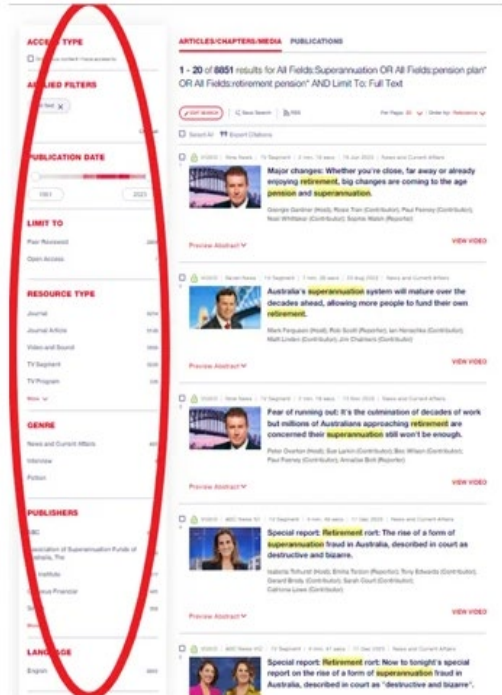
ACCESS TYPE

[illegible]

APPLIED FILTERS

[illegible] ×

PUBLICATION DATE

1951
2023

LIMIT TO

Peer Reviewed
Open Access

RESOURCE TYPE

Journal
Journal Article
Video and Sound
TV Segment
TV Program
More

GENRE

News and Current Affairs
Interview
Fiction

PUBLISHERS

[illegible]BC
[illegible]ssociation of Superannuation Funds of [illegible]ustralia, The
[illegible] Institute
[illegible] Financial
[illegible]

LANGUAGE

English

ARTICLES/CHAPTERS/MEDIA PUBLICATIONS

1 - 20 of 8851 results for All Fields:Superannuation OR All Fields:pension plan* OR All Fields:retirement pension* AND Limit To: Full Text

EDIT SEARCH | New Search | RSS
Per Page: 20 | Order by: Relevance
Select All | Export Citations

Major changes: Whether you're close, far away or already enjoying retirement, big changes are coming to the age pension and superannuation.
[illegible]
Preview Abstract
VIEW VIDEO

Australia's superannuation system will mature over the decades ahead, allowing more people to fund their own retirement.
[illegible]
Preview Abstract
VIEW VIDEO

Fear of running out: It's the culmination of decades of work but millions of Australians approaching retirement are concerned their superannuation still won't be enough.
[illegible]
Preview Abstract
VIEW VIDEO

Special report: Retirement rort: The rise of a form of superannuation fraud in Australia, described in court as destructive and bizarre.
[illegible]
Preview Abstract
VIEW VIDEO

Special report: Retirement rort: Now to tonight's special report on the rise of a form of superannuation fraud in Australia, described in court as "destructive and bizarre".